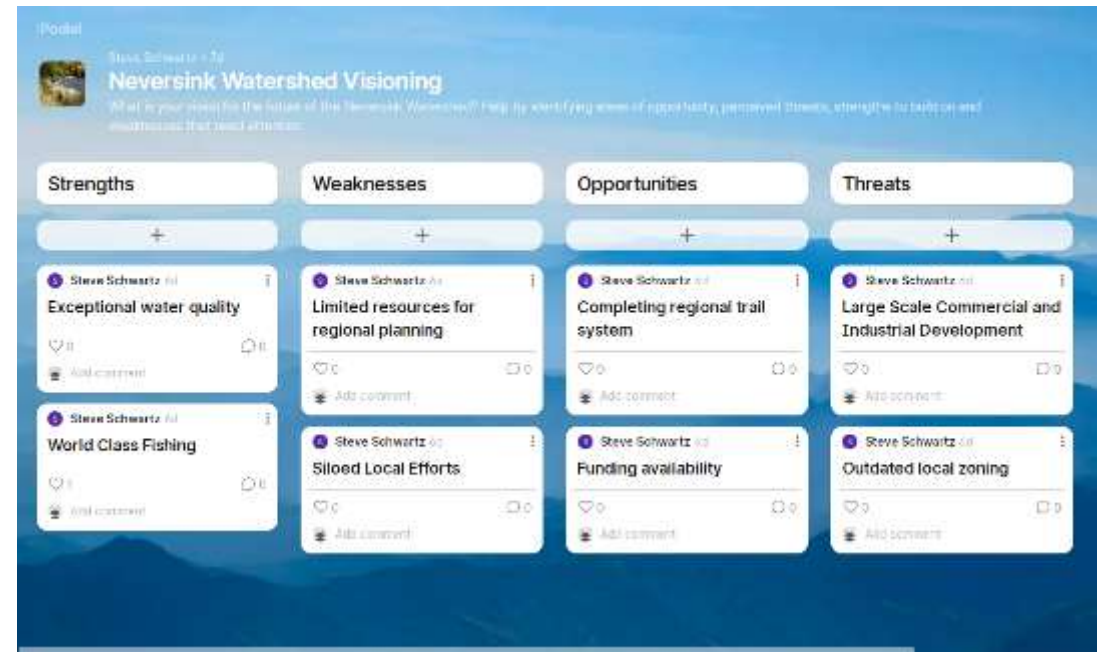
Padlet

Steve Schwartz • 7d

Neversink Watershed Visioning

What is your vision for the future of the Neversink Watershed? Help by identifying areas of opportunity, perceived threats, strengths to build on and weaknesses that need attention.

Strengths

+

Steve Schwartz 6d

Exceptional water quality

0 0

Add comment

Steve Schwartz 6d

World Class Fishing

0 0

Add comment

Weaknesses

+

Steve Schwartz 6d

Limited resources for regional planning

0 0

Add comment

Steve Schwartz 6d

Siloed Local Efforts

0 0

Add comment

Opportunities

+

Steve Schwartz 6d

Completing regional trail system

0 0

Add comment

Steve Schwartz 6d

Funding availability

0 0

Add comment

Threats

+

Steve Schwartz 6d

Large Scale Commercial and Industrial Development

0 0

Add comment

Steve Schwartz 6d

Outdated local zoning

0 0

Add comment